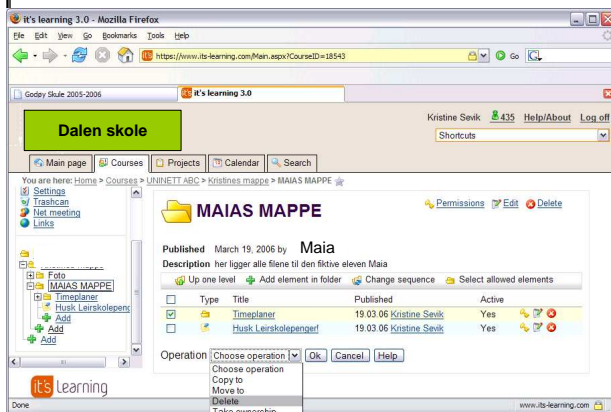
it's learning 3.0 - Mozilla Firefox

File Edit View Go Bookmarks Tools Help

https://www.its-learning.com/Main.aspx?CourseID=18543

Go

Godøy Skule 2005-2006

it's learning 3.0

Dalen skole

Kristine Sevik 435 Help/About Log off

Shortcuts

Main page Courses Projects Calendar Search

You are here: Home > Courses > UNINETT ABC > Kristines mappe > MAIAS MAPPE

Settings
Trashcan
Net meeting
Links

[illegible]
Foto
MAIAS MAPPE
Timeplaner
Husk Leirskolepenc
Add
Add
Add

MAIAS MAPPE

Permissions Edit Delete

Published March 19, 2006 by Maia
Description her ligger alle filene til den fiktive eleven Maia

Up one level Add element in folder Change sequence Select allowed elements

| | Type | Title | Published | Active |
|---|---|---|---|---|
| ☑ | | Timeplaner | 19.03.06 Kristine Sevik | Yes |
| ☐ | | Husk Leirskolepenger! | 19.03.06 Kristine Sevik | Yes |

Operation Choose operation Ok Cancel Help

Choose operation
Copy to
Move to
Delete
Take ownership

it's learning

Done

www.its-learning.com